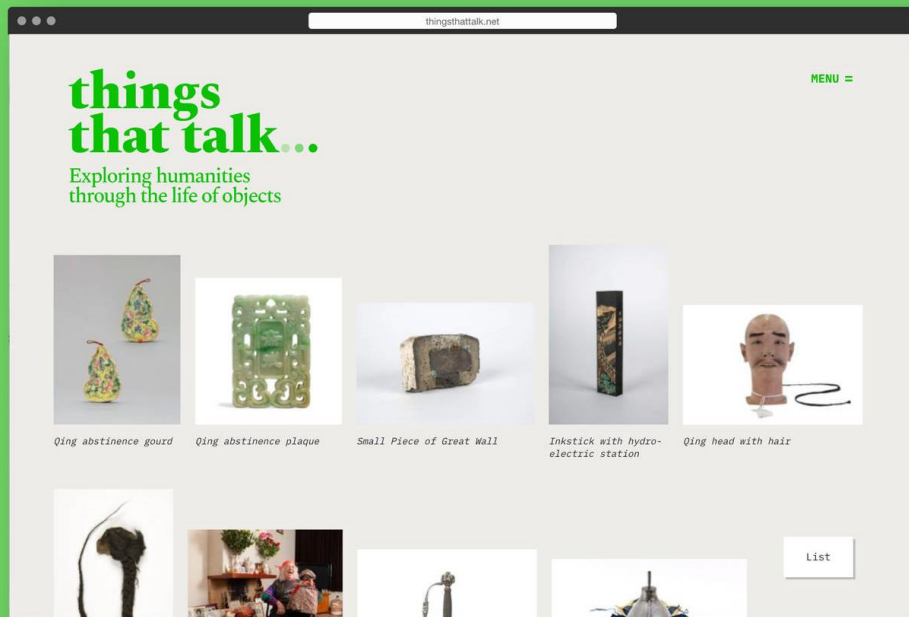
thingsthattalk.net

things that talk...

MENU =

Exploring humanities through the life of objects

Qing abstinence gourd

Qing abstinence plaque

Small Piece of Great Wall

Inkstick with hydroelectric station

Qing head with hair

List